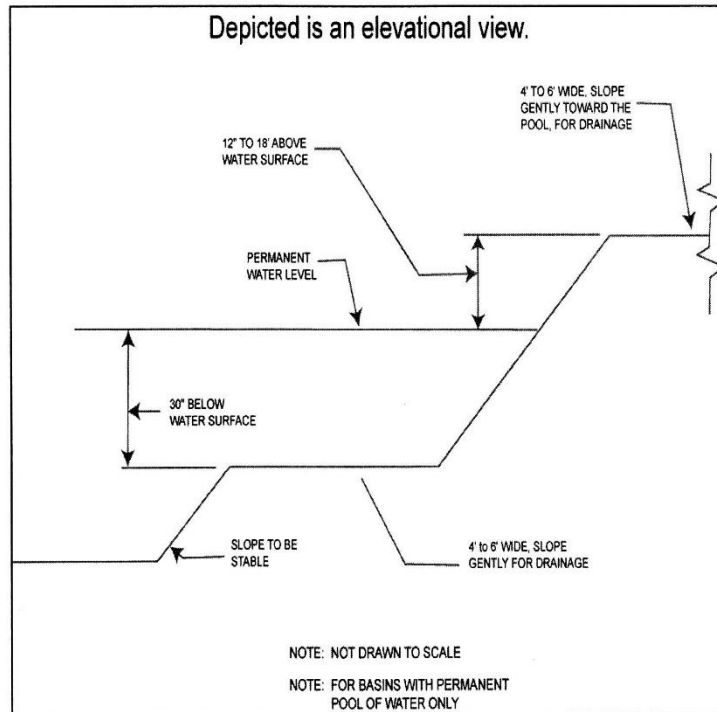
Depicted is an elevational view.

4' TO 6' WIDE, SLOPE GENTLY TOWARD THE POOL, FOR DRAINAGE

12" TO 18' ABOVE WATER SURFACE

PERMANENT WATER LEVEL

30" BELOW WATER SURFACE

SLOPE TO BE STABLE

4' to 6' WIDE, SLOPE GENTLY FOR DRAINAGE

NOTE: NOT DRAWN TO SCALE

NOTE: FOR BASINS WITH PERMANENT POOL OF WATER ONLY